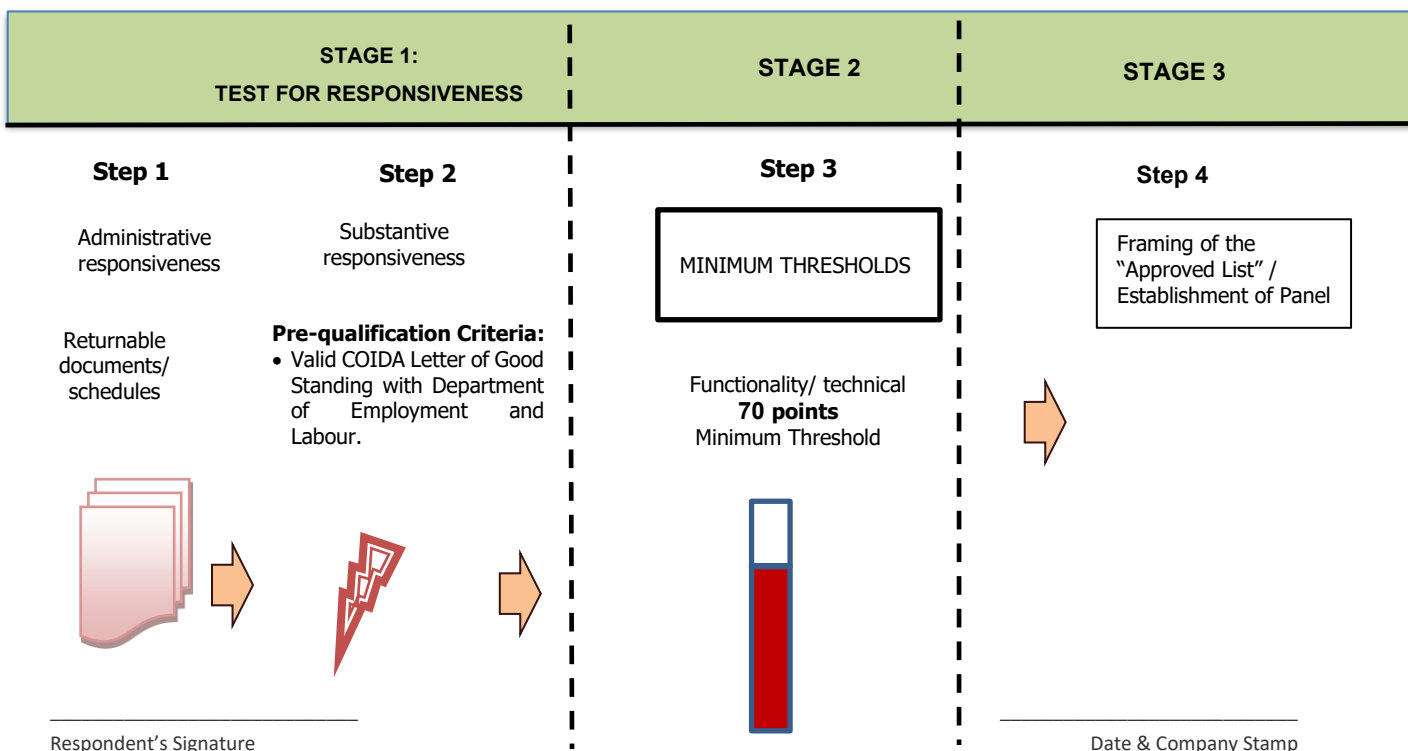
STAGE 1:
TEST FOR RESPONSIVENESS

STAGE 2

STAGE 3

Step 1

Administrative responsiveness

Returnable documents/ schedules

Step 2

Substantive responsiveness

**Pre-qualification Criteria:**
• Valid COIDA Letter of Good Standing with Department of Employment and Labour.

Step 3

MINIMUM THRESHOLDS

Functionality/ technical
**70 points**
Minimum Threshold

Step 4

Framing of the "Approved List" / Establishment of Panel

________________________
Respondent's Signature

________________________
Date & Company Stamp